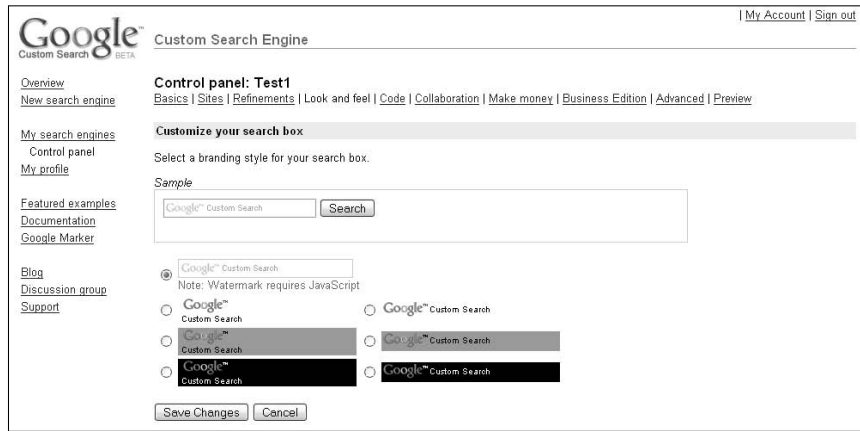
| My Account | Sign out

Google™ Custom Search BETA

Custom Search Engine

Overview
New search engine

My search engines
Control panel
My profile

Featured examples
Documentation
Google Marker

Blog
Discussion group
Support

Control panel: Test1

Basics | Sites | Refinements | Look and feel | Code | Collaboration | Make money | Business Edition | Advanced | Preview

Customize your search box

Select a branding style for your search box.

Sample

Google™ Custom Search Search

Google™ Custom Search
Note: Watermark requires JavaScript

Google™ Custom Search

Google™ Custom Search

Google™ Custom Search

Google™ Custom Search

Google™ Custom Search

Google™ Custom Search

Save Changes Cancel